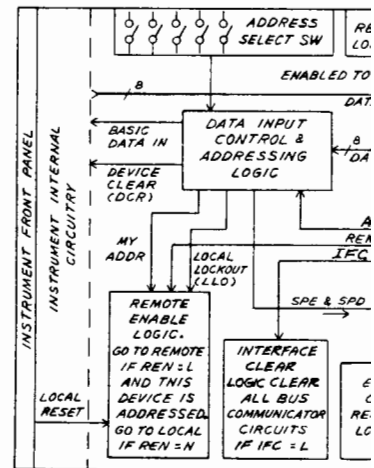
ADDRESS SELECT SW

RE
LO

ENABLED TO

8

DAT

INSTRUMENT FRONT PANEL

INSTRUMENT INTERNAL CIRCUITRY

BASIC DATA IN

DATA INPUT CONTROL & ADDRESSING LOGIC

8
DA

DEVICE CLEAR (DCR)

A
REN
IFC

MY ADDR

LOCAL LOCKOUT (LLO)

SPE & SPD

REMOTE ENABLE LOGIC. GO TO REMOTE IF REN = L AND THIS DEVICE IS ADDRESSED. GO TO LOCAL IF REN = H

INTERFACE CLEAR LOGIC CLEAR ALL BUS COMMUNICATOR CIRCUITS IF IFC = L

LOCAL RESET

E
C
RE
LO